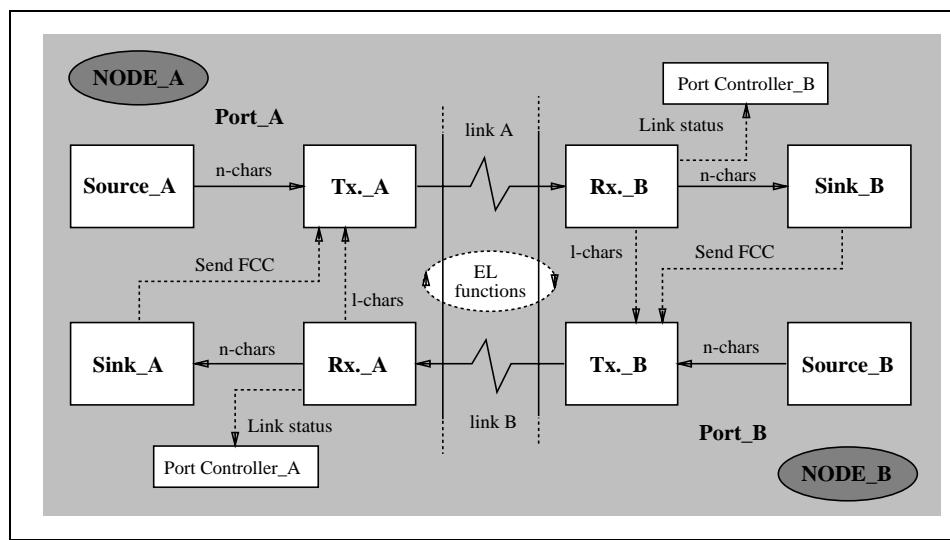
NODE_A

Port_A

Port Controller_B

link A

Link status

Source_A

n-chars

Tx._A

Rx._B

n-chars

Sink_B

l-chars

Send FCC

Send FCC

EL functions

l-chars

Sink_A

n-chars

Rx._A

Tx._B

n-chars

Source_B

link B

Link status

Port_B

Port Controller_A

NODE_B